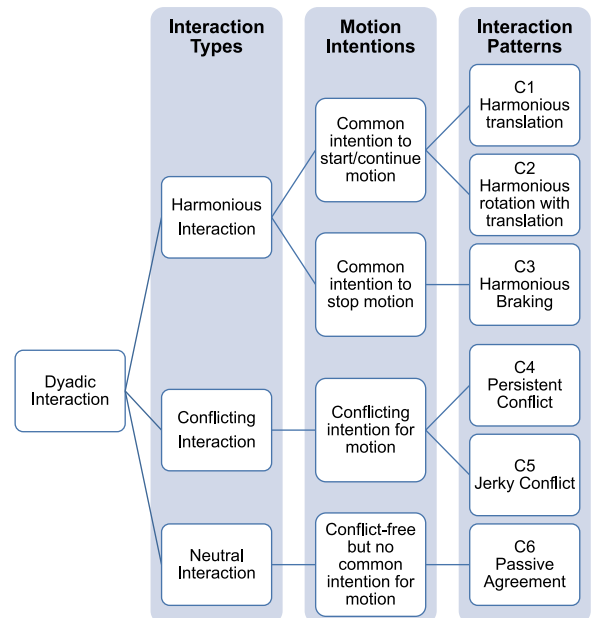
Interaction Types

Motion Intentions

Interaction Patterns

Dyadic Interaction

Harmonious Interaction

Conflicting Interaction

Neutral Interaction

Common intention to start/continue motion

Common intention to stop motion

Conflicting intention for motion

Conflict-free but no common intention for motion

C1 Harmonious translation

C2 Harmonious rotation with translation

C3 Harmonious Braking

C4 Persistent Conflict

C5 Jerky Conflict

C6 Passive Agreement